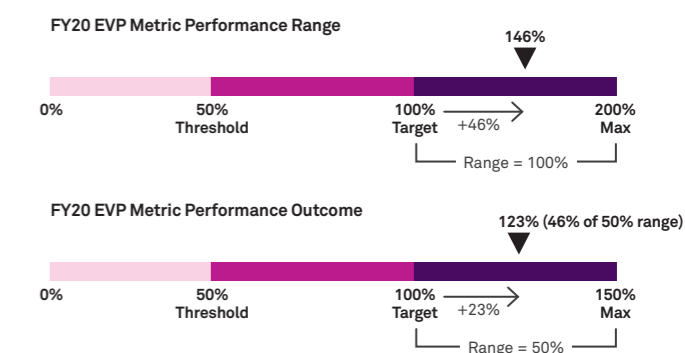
FY20 EVP Metric Performance Range

146%

0%

50%
Threshold

100%
Target

+46%

200%
Max

Range = 100%

FY20 EVP Metric Performance Outcome

123% (46% of 50% range)

0%

50%
Threshold

100%
Target

+23%

150%
Max

Range = 50%